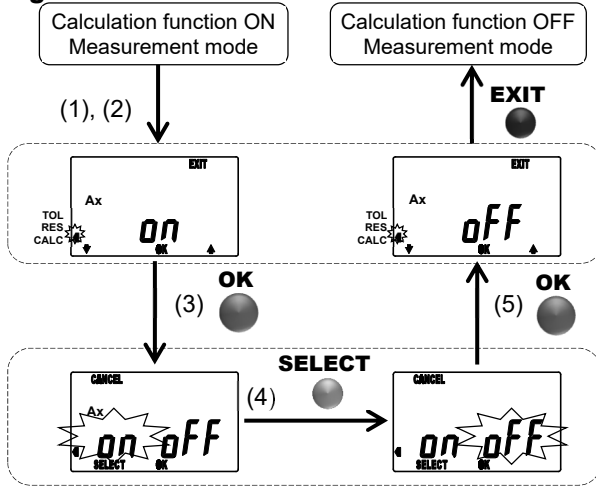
Calculation function ON
Measurement mode

Calculation function OFF
Measurement mode

(1), (2)

EXIT

EXIT
Ax
TOL
RES
CALC
on
OK

EXIT
Ax
TOL
RES
CALC
oFF
OK

OK
(3)

OK
(5)

SELECT
(4)

CANCEL
Ax
on oFF
SELECT OK

CANCEL
on oFF
SELECT OK